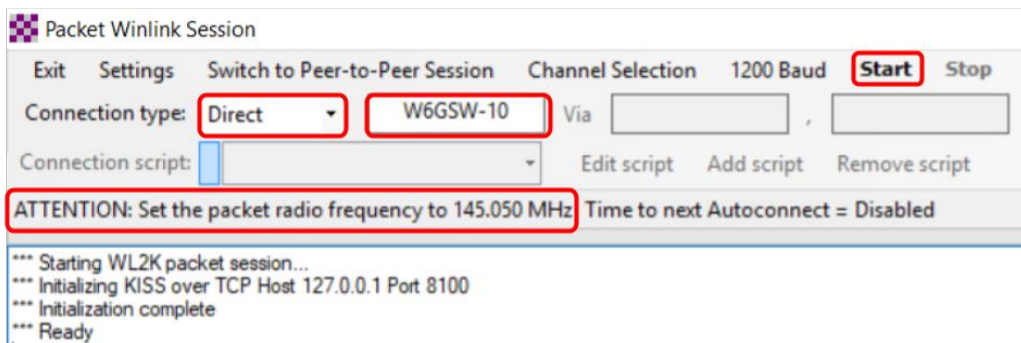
Packet Winlink Session

Exit Settings Switch to Peer-to-Peer Session Channel Selection 1200 Baud Start Stop

Connection type: Direct W6GSW-10 Via ,

Connection script: Edit script Add script Remove script

ATTENTION: Set the packet radio frequency to 145.050 MHz Time to next Autoconnect = Disabled

*** Starting WL2K packet session...
*** Initializing KISS over TCP Host 127.0.0.1 Port 8100
*** Initialization complete
*** Ready